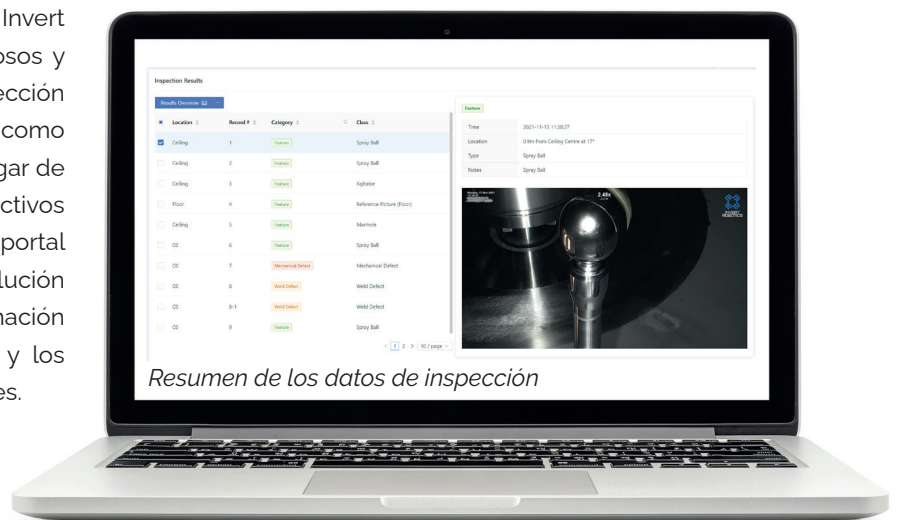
Invert
osos y
ección
como
gar de
ctivos
portal
lución
nación
y los
es.

Inspection Results

Results Overview

| Location | Record # | Category | Class |
|---|---|---|---|
| Ceiling | 1 | Feature | Spray Ball |
| Ceiling | 2 | Feature | Spray Ball |
| Ceiling | 3 | Feature | Agitator |
| Floor | 4 | Feature | Reference Picture (Floor) |
| Ceiling | 5 | Feature | Manhole |
| C0 | 6 | Feature | Spray Ball |
| C0 | 7 | Mechanical Defect | Mechanical Defect |
| C0 | 8 | Weld Defect | Weld Defect |
| C0 | 8-1 | Weld Defect | Weld Defect |
| C0 | 9 | Feature | Spray Ball |

< 1 2 > 10 / page

Feature

| | |
|---|---|
| Time | 2021-11-15 11:38:27 |
| Location | 0.9m from Ceiling Centre at 17° |
| Type | Spray Ball |
| Notes | Spray Ball |

2.4x

INVERT ROBOTICS

Resumen de los datos de inspección